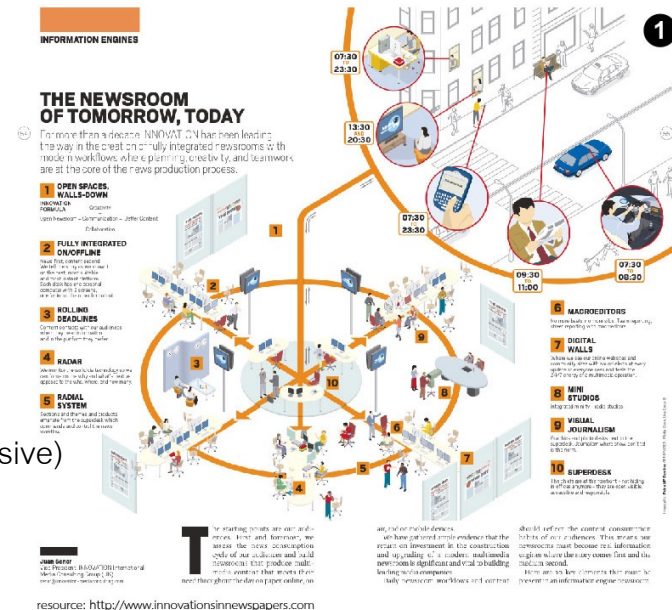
INFORMATION ENGINES

1

THE NEWSROOM OF TOMORROW, TODAY

For more than a decade, INNOVATION has been leading the way in the creation of fully integrated newsrooms with modern workflows where planning, creativity, and teamwork are at the core of the news production process.

1 OPEN SPACES, WALLS-DOWN

INNOVATION FORMULA
Creativity
Open Newsroom – Communication – Jaffer Content
Collaboration

2 FULLY INTEGRATED ON/OFFLINE

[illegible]

3 ROLLING DEADLINES

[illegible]

4 RADAR

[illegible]

5 RADIAL SYSTEM

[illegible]

6 MACROEDITORS

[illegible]

7 DIGITAL WALLS

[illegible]

8 MINI STUDIOS

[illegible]

9 VISUAL JOURNALISM

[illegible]

10 SUPERDESK

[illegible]

07:30 23:30

13:30 20:30

07:30 23:30

09:30 11:00

07:30 08:30

1 2 3 4 5 6 7 8 9 10

sive)

Juan Señor
Vice President, INNOVATION International Media Consulting Group, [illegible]

The starting points are our audiences, their and formats, we assess the news consumption cycle of our audience and build newsroom that produce multimedia content that meets their need throughout the day on paper, online, on

air, and on mobile devices. We have gathered ample evidence that the return on investment in the construction and upgrading of a modern multimedia newsroom is significant and vital to building leading media companies. Daily newsroom workflows and content

should reflect the content consumption habits of our audiences. This means our newsrooms must become real information engines where the story comes first and the medium second. Here are ten key elements that must be present in an information engine newsroom.

resource: http://www.innovationsinnewspapers.com